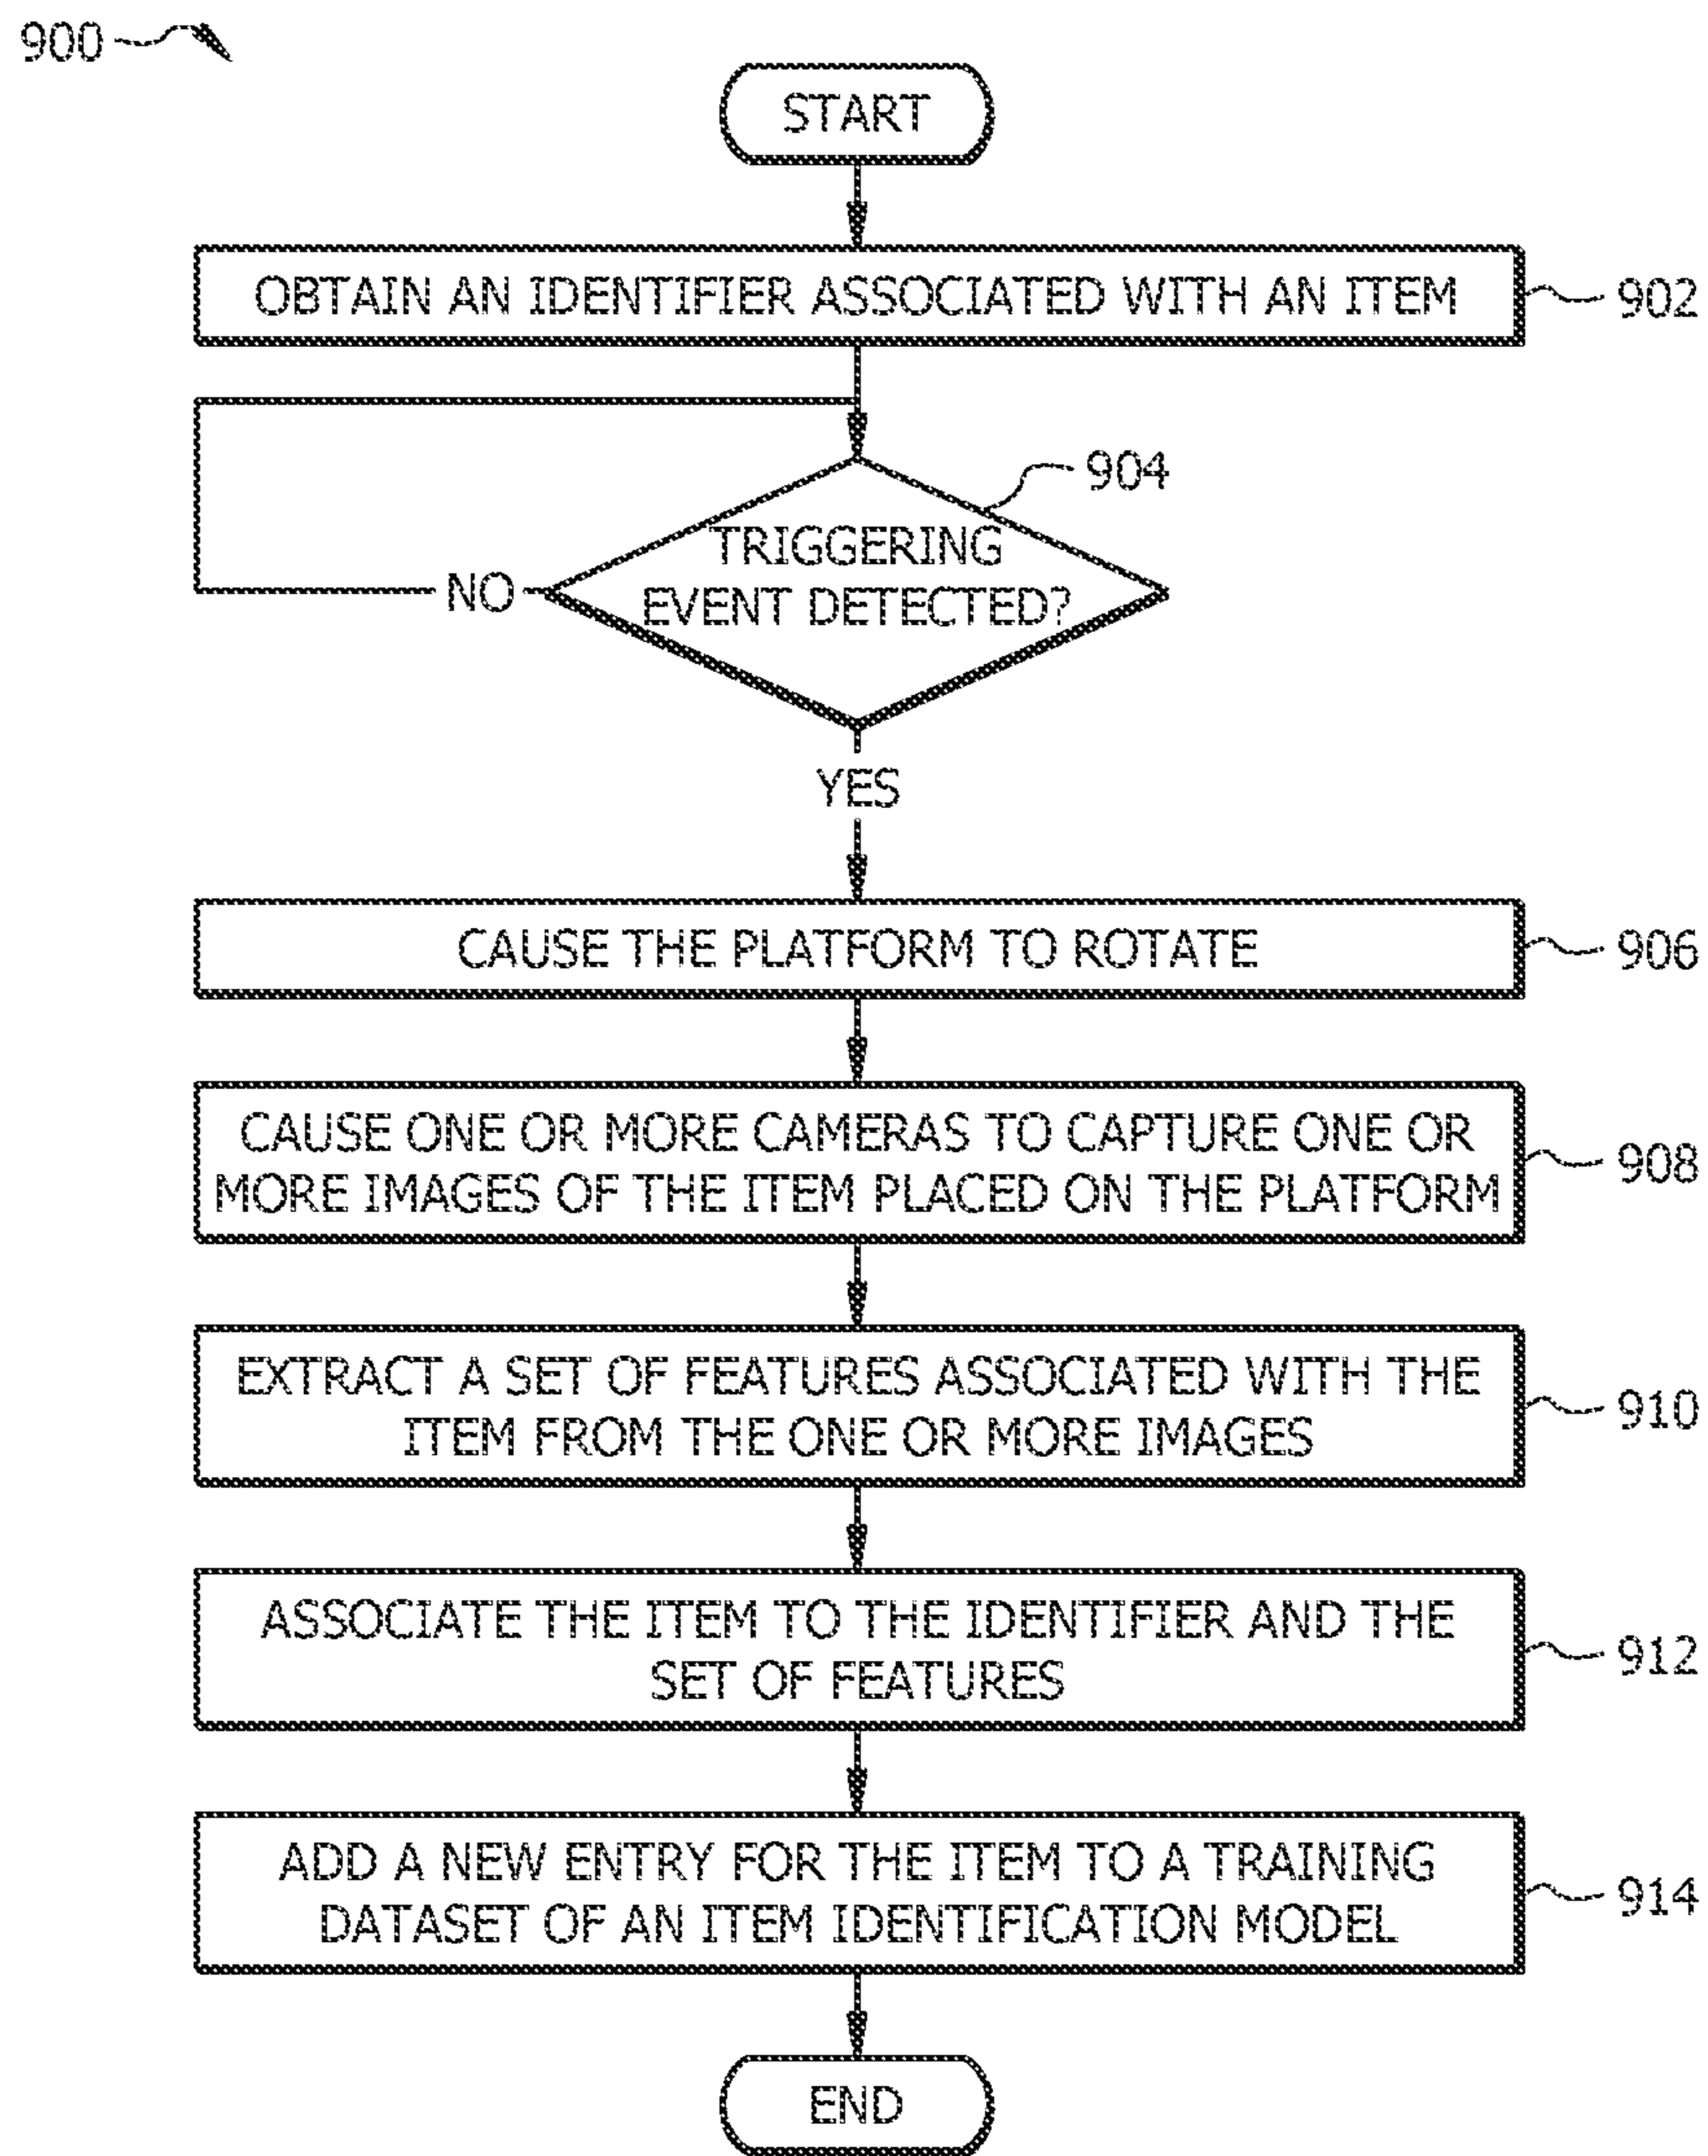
900

START

OBTAIN AN IDENTIFIER ASSOCIATED WITH AN ITEM

902

904

TRIGGERING EVENT DETECTED?

NO

YES

CAUSE THE PLATFORM TO ROTATE

906

CAUSE ONE OR MORE CAMERAS TO CAPTURE ONE OR MORE IMAGES OF THE ITEM PLACED ON THE PLATFORM

908

EXTRACT A SET OF FEATURES ASSOCIATED WITH THE ITEM FROM THE ONE OR MORE IMAGES

910

ASSOCIATE THE ITEM TO THE IDENTIFIER AND THE SET OF FEATURES

912

ADD A NEW ENTRY FOR THE ITEM TO A TRAINING DATASET OF AN ITEM IDENTIFICATION MODEL

914

END